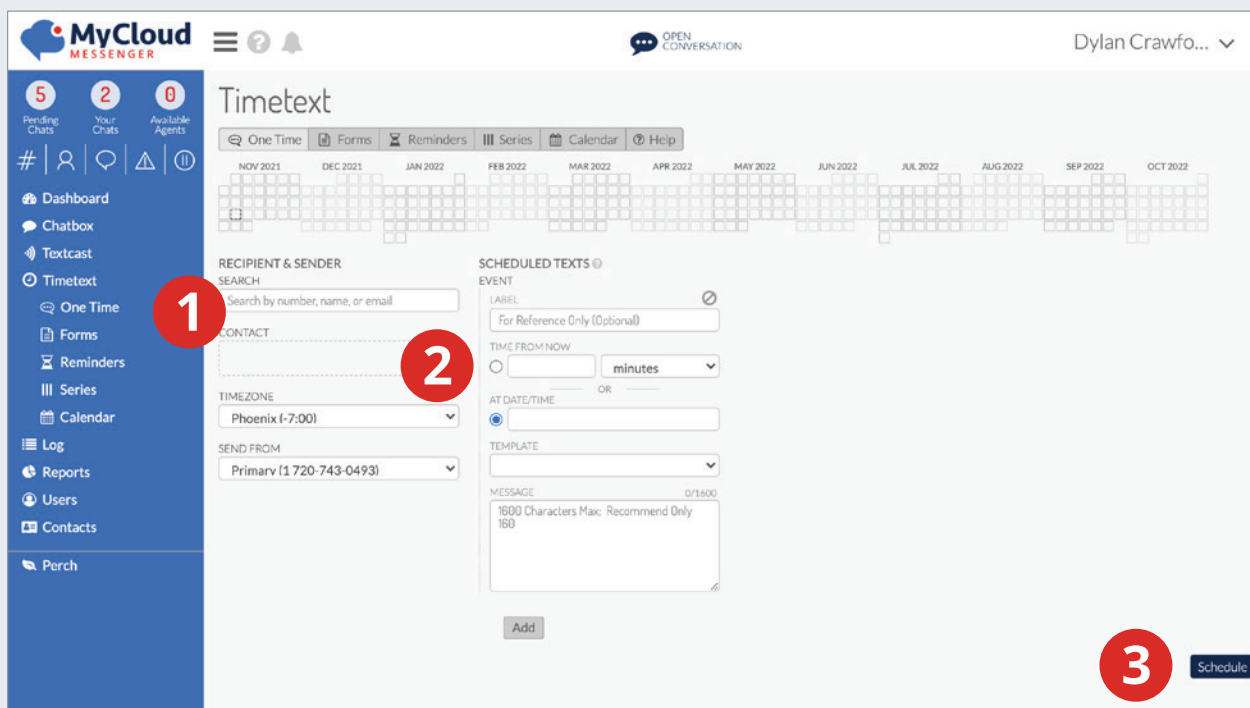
MyCloud MESSENGER

OPEN CONVERSATION

Dylan Crawfo...

5 Pending Chats
2 Your Chats
0 Available Agents

Dashboard
Chatbox
Textcast
Timetext
One Time
Forms
Reminders
Series
Calendar
Log
Reports
Users
Contacts
Perch

Timetext

One Time | Forms | Reminders | Series | Calendar | Help

NOV 2021 DEC 2021 JAN 2022 FEB 2022 MAR 2022 APR 2022 MAY 2022 JUN 2022 JUL 2022 AUG 2022 SEP 2022 OCT 2022

RECIPIENT & SENDER
SEARCH
Search by number, name, or email
CONTACT

TIMEZONE
Phoenix (-7:00)

SEND FROM
Primary (1 720-743-0493)

SCHEDULED TEXTS
EVENT
LABEL
For Reference Only (Optional)
TIME FROM NOW
minutes
OR
AT DATE/TIME
TEMPLATE
MESSAGE 0/1600
1600 Characters Max: Recommend Only 160

Add

1
2
3

Schedule